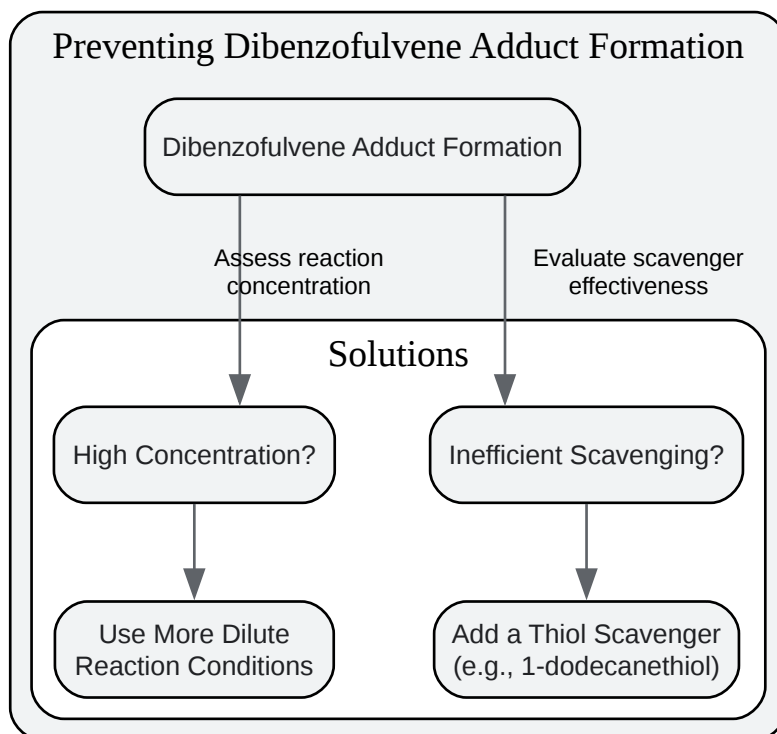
Preventing Dibenzofulvene Adduct Formation

Dibenzofulvene Adduct Formation

Assess reaction concentration

Evaluate scavenger effectiveness

Solutions

High Concentration?

Inefficient Scavenging?

Use More Dilute Reaction Conditions

Add a Thiol Scavenger (e.g., 1-dodecanethiol)